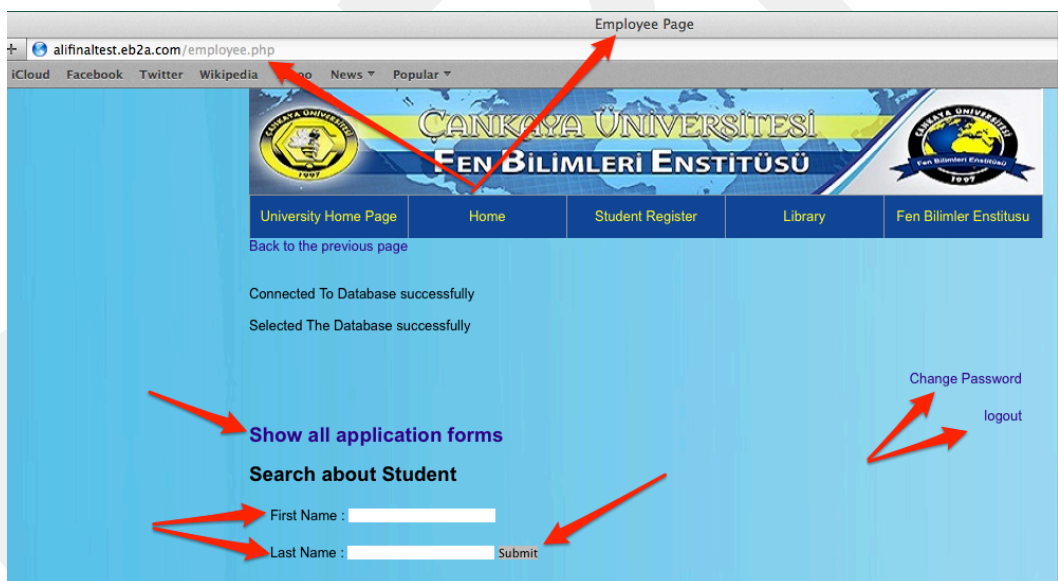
Employee Page

alifinaltest.eb2a.com/employee.php

iCloud Facebook Twitter Wikipedia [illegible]oo News Popular

ÇANKAYA ÜNİVERSİTESİ
FEN BİLİMLERİ ENSTİTÜSÜ

ÇANKAYA ÜNİVERSİTESİ 1997

Fen Bilimleri Enstitüsü 1997

| University Home Page | Home | Student Register | Library | Fen Bilimler Enstitusu |
|---|---|---|---|---|

Back to the previous page

Connected To Database successfully

Selected The Database successfully

Change Password

logout

Show all application forms

Search about Student

First Name :

Last Name : Submit